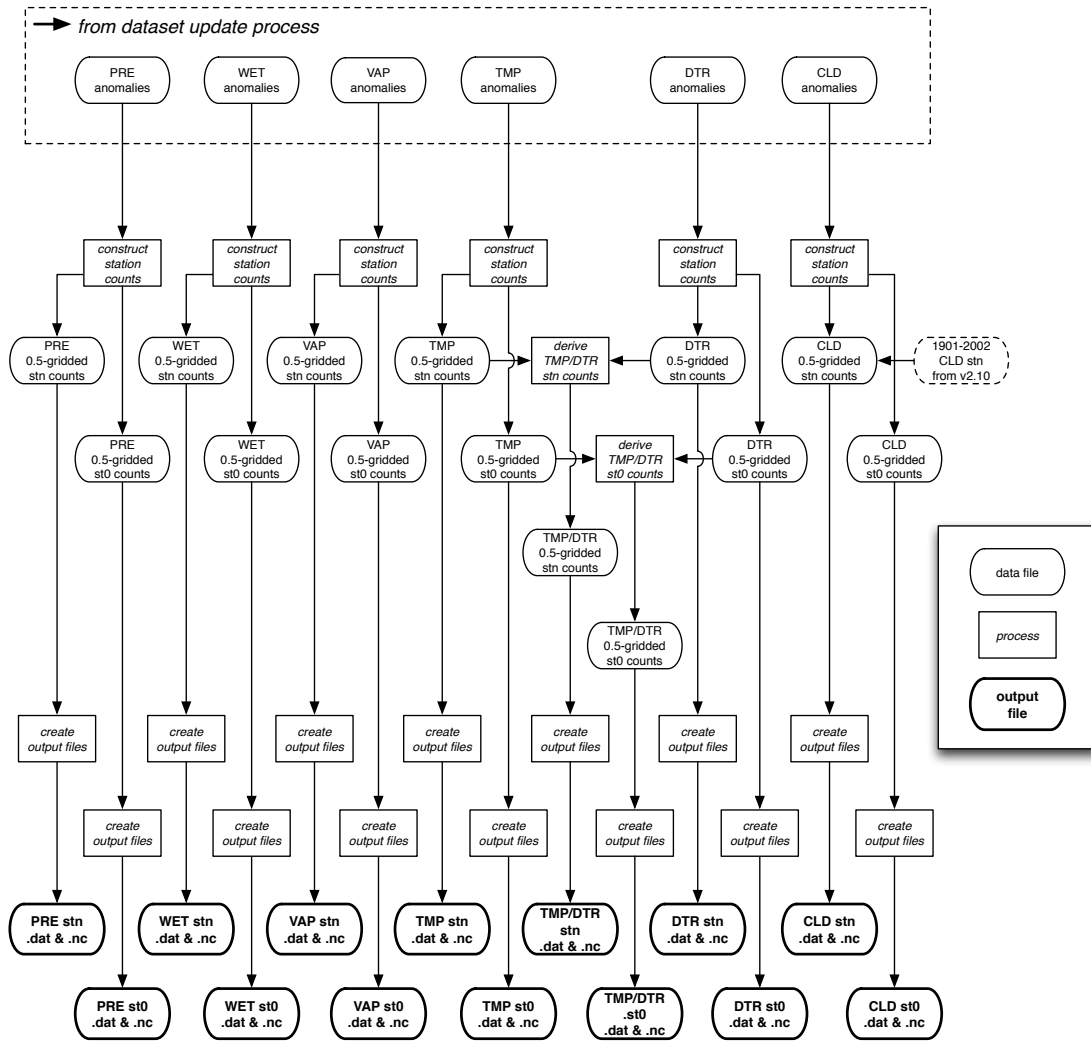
from dataset update process

PRE anomalies

WET anomalies

VAP anomalies

TMP anomalies

DTR anomalies

CLD anomalies

construct station counts

construct station counts

construct station counts

construct station counts

construct station counts

construct station counts

PRE 0.5-gridded stn counts

WET 0.5-gridded stn counts

VAP 0.5-gridded stn counts

TMP 0.5-gridded stn counts

derive TMP/DTR stn counts

DTR 0.5-gridded stn counts

CLD 0.5-gridded stn counts

1901-2002 CLD stn from v2.10

PRE 0.5-gridded st0 counts

WET 0.5-gridded st0 counts

VAP 0.5-gridded st0 counts

TMP 0.5-gridded st0 counts

derive TMP/DTR st0 counts

DTR 0.5-gridded st0 counts

CLD 0.5-gridded st0 counts

TMP/DTR 0.5-gridded stn counts

TMP/DTR 0.5-gridded st0 counts

data file

process

output file

create output files

create output files

create output files

create output files

create output files

create output files

create output files

create output files

create output files

create output files

create output files

create output files

create output files

create output files

PRE stn .dat & .nc

WET stn .dat & .nc

VAP stn .dat & .nc

TMP stn .dat & .nc

TMP/DTR stn .dat & .nc

DTR stn .dat & .nc

CLD stn .dat & .nc

PRE st0 .dat & .nc

WET st0 .dat & .nc

VAP st0 .dat & .nc

TMP st0 .dat & .nc

TMP/DTR .st0 .dat & .nc

DTR st0 .dat & .nc

CLD st0 .dat & .nc